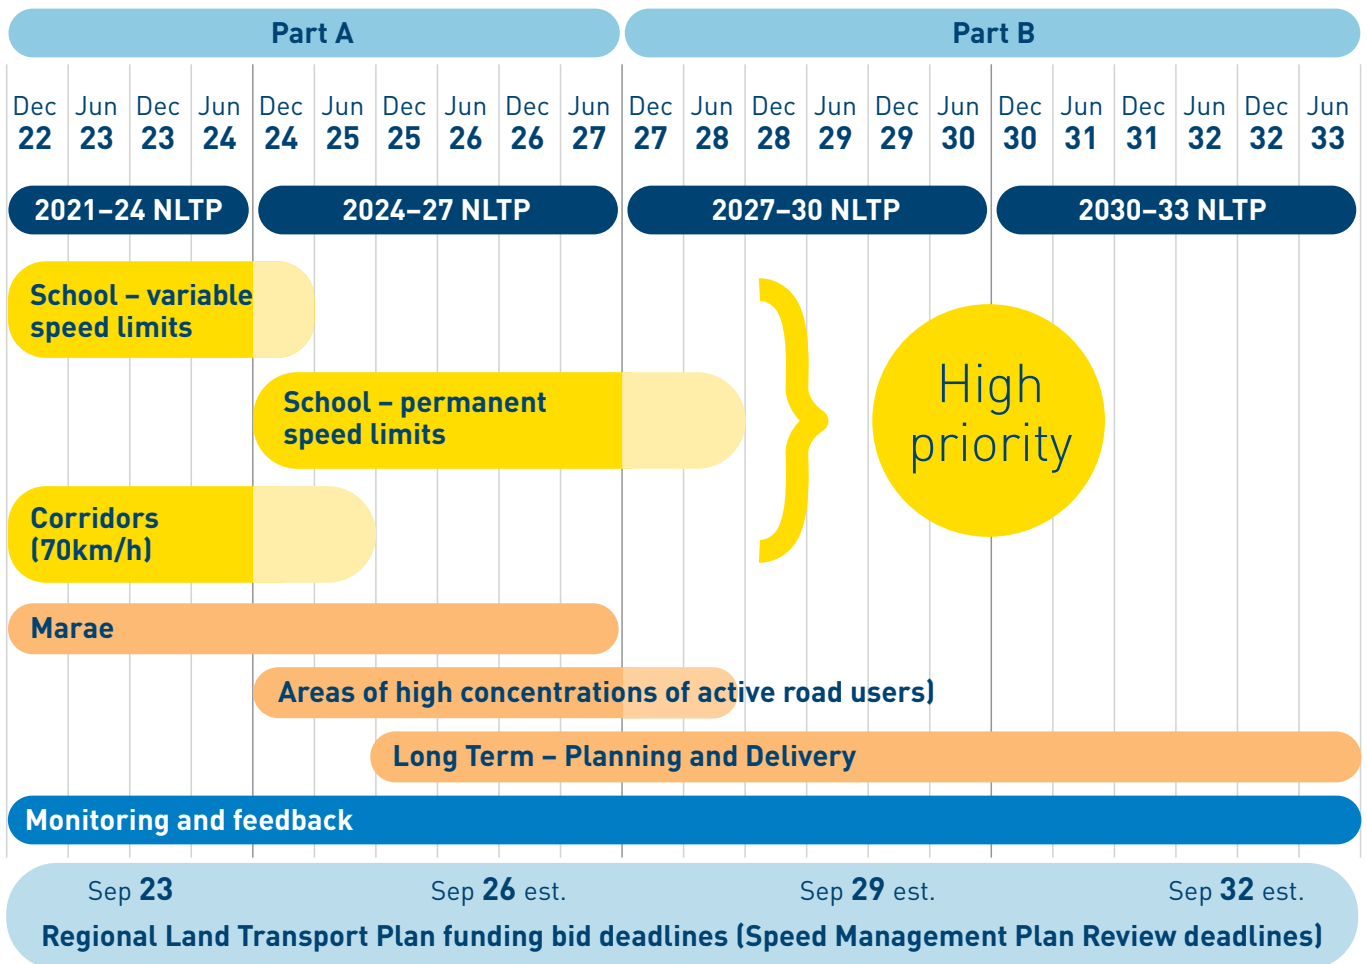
Part A

Part B

Dec 22 Jun 23 Dec 23 Jun 24 Dec 24 Jun 25 Dec 25 Jun 26 Dec 26 Jun 27 Dec 27 Jun 28 Dec 28 Jun 29 Dec 29 Jun 30 Dec 30 Jun 31 Dec 31 Jun 32 Dec 32 Jun 33

2021–24 NLTP

2024–27 NLTP

2027–30 NLTP

2030–33 NLTP

School – variable speed limits

School – permanent speed limits

Corridors (70km/h)

High priority

Marae

Areas of high concentrations of active road users)

Long Term – Planning and Delivery

Monitoring and feedback

Sep 23

Sep 26 est.

Sep 29 est.

Sep 32 est.

Regional Land Transport Plan funding bid deadlines (Speed Management Plan Review deadlines)